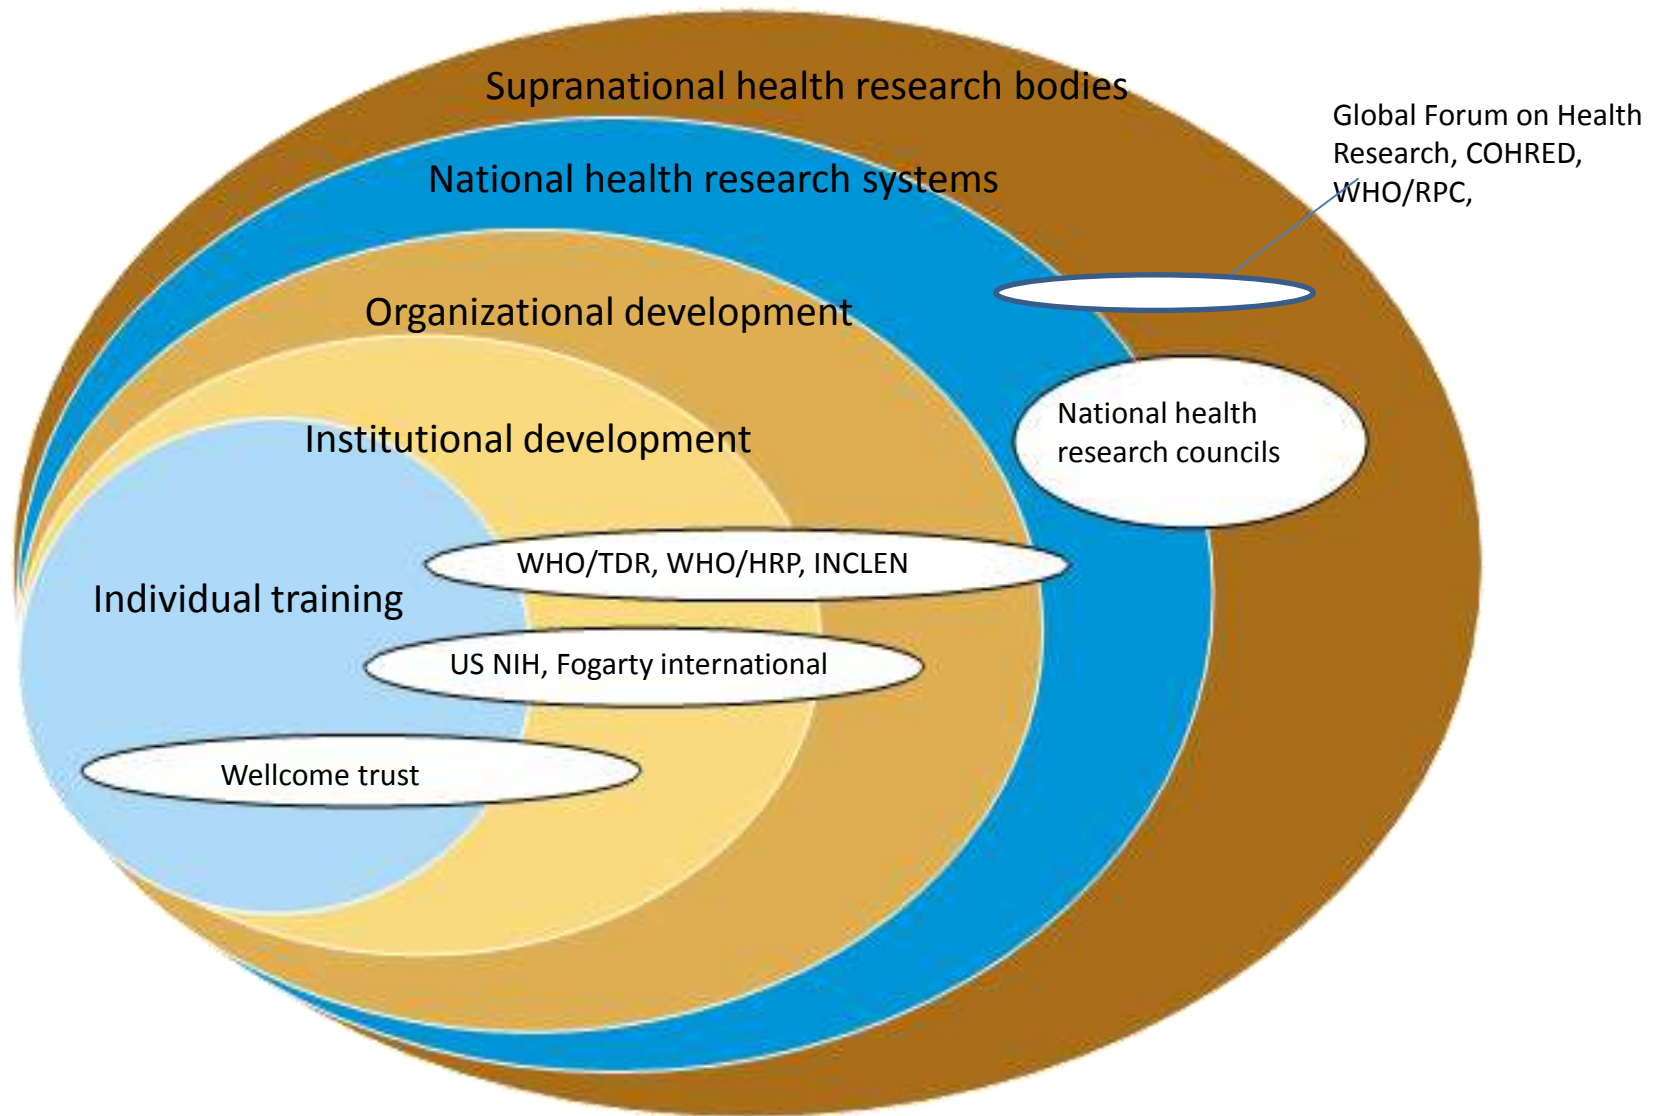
Supranational health research bodies

Global Forum on Health Research, COHRED, WHO/RPC,

National health research systems

Organizational development

National health research councils

Institutional development

WHO/TDR, WHO/HRP, INCLEN

Individual training

US NIH, Fogarty international

Wellcome trust